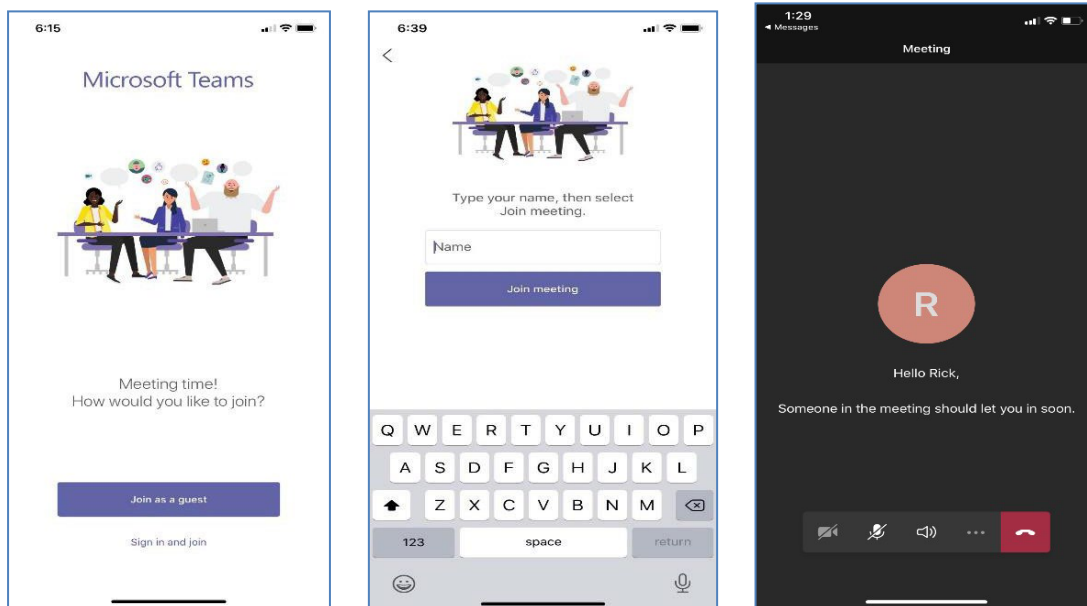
6:15

Microsoft Teams

Meeting time!
How would you like to join?

Join as a guest

Sign in and join

6:39

Type your name, then select Join meeting.

Name

Join meeting

Q W E R T Y U I O P
A S D F G H J K L
Z X C V B N M
123 space return

1:29
◂ Messages

Meeting

R

Hello Rick,

Someone in the meeting should let you in soon.

...